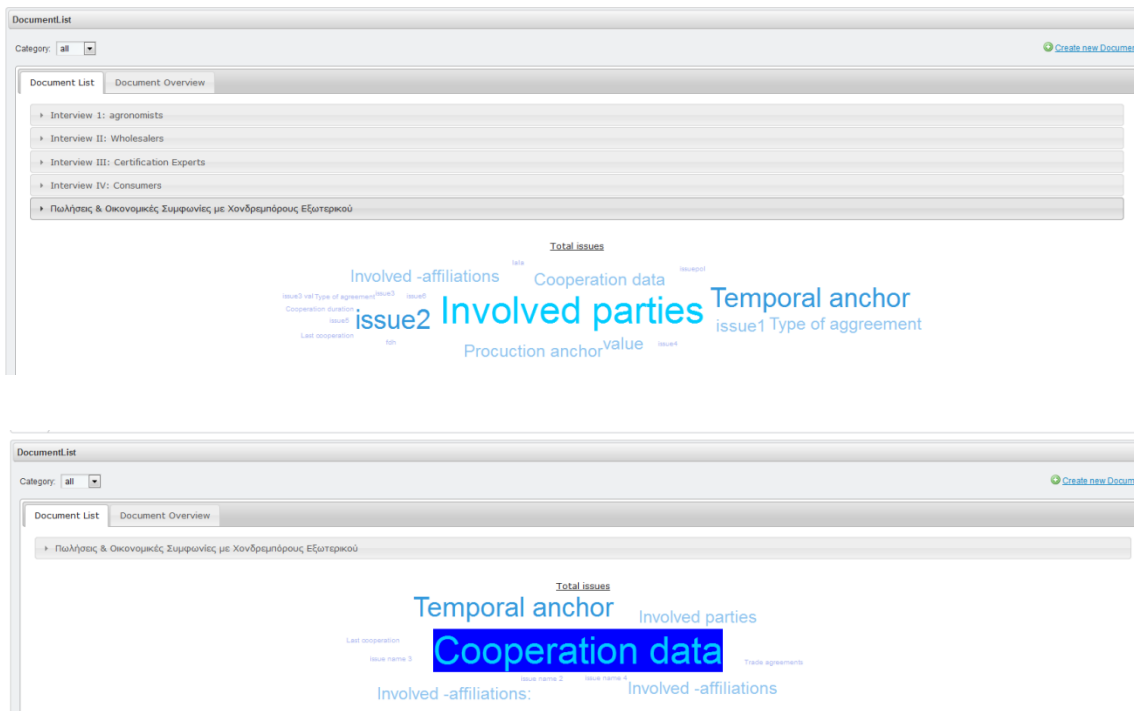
DocumentList

Category: all

Create new Documen

Document List | Document Overview

Interview 1: agronomists

Interview II: Wholesalers

Interview III: Certification Experts

Interview IV: Consumers

Πωλήσεις & Οικονομικές Συμφωνίες με Χονδρεμπόρους Εξωτερικού

Total issues

Involved -affiliations Cooperation data issue3 val Type of agreement issue3 issue6 Cooperation duration issue5 Last cooperation issue2 Involved parties Temporal anchor issue1 Type of aggreement fdh Procuction anchor value issue4

DocumentList

Category: all

Create new Documen

Document List | Document Overview

Πωλήσεις & Οικονομικές Συμφωνίες με Χονδρεμπόρους Εξωτερικού

Total issues

Temporal anchor Involved parties Last cooperation issue name 3 Cooperation data Trade agreements issue name 2 issue name 4 Involved -affiliations: Involved -affiliations